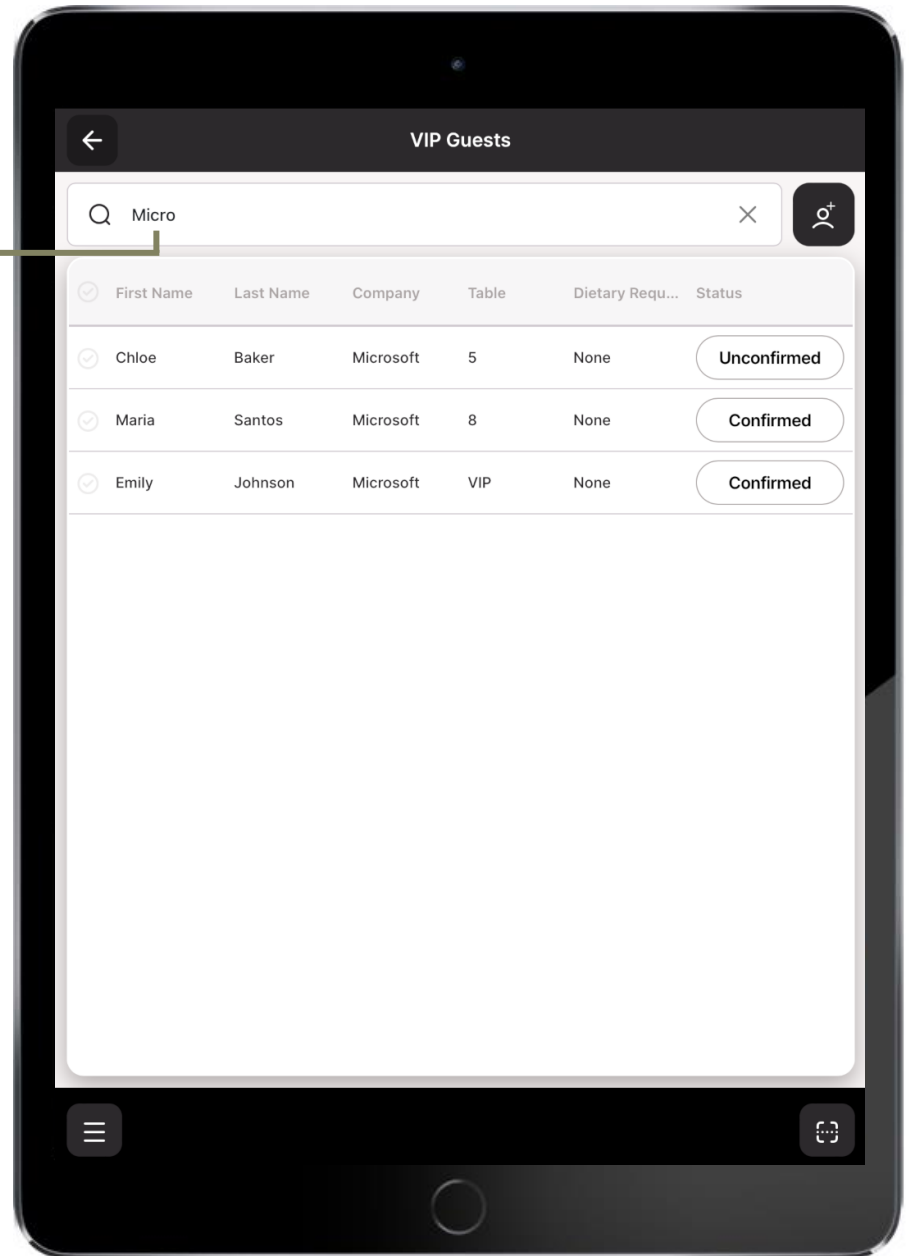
VIP Guests

Micro

| First Name | Last Name | Company | Table | Dietary Requ... | Status |
|---|---|---|---|---|---|
| Chloe | Baker | Microsoft | 5 | None | Unconfirmed |
| Maria | Santos | Microsoft | 8 | None | Confirmed |
| Emily | Johnson | Microsoft | VIP | None | Confirmed |